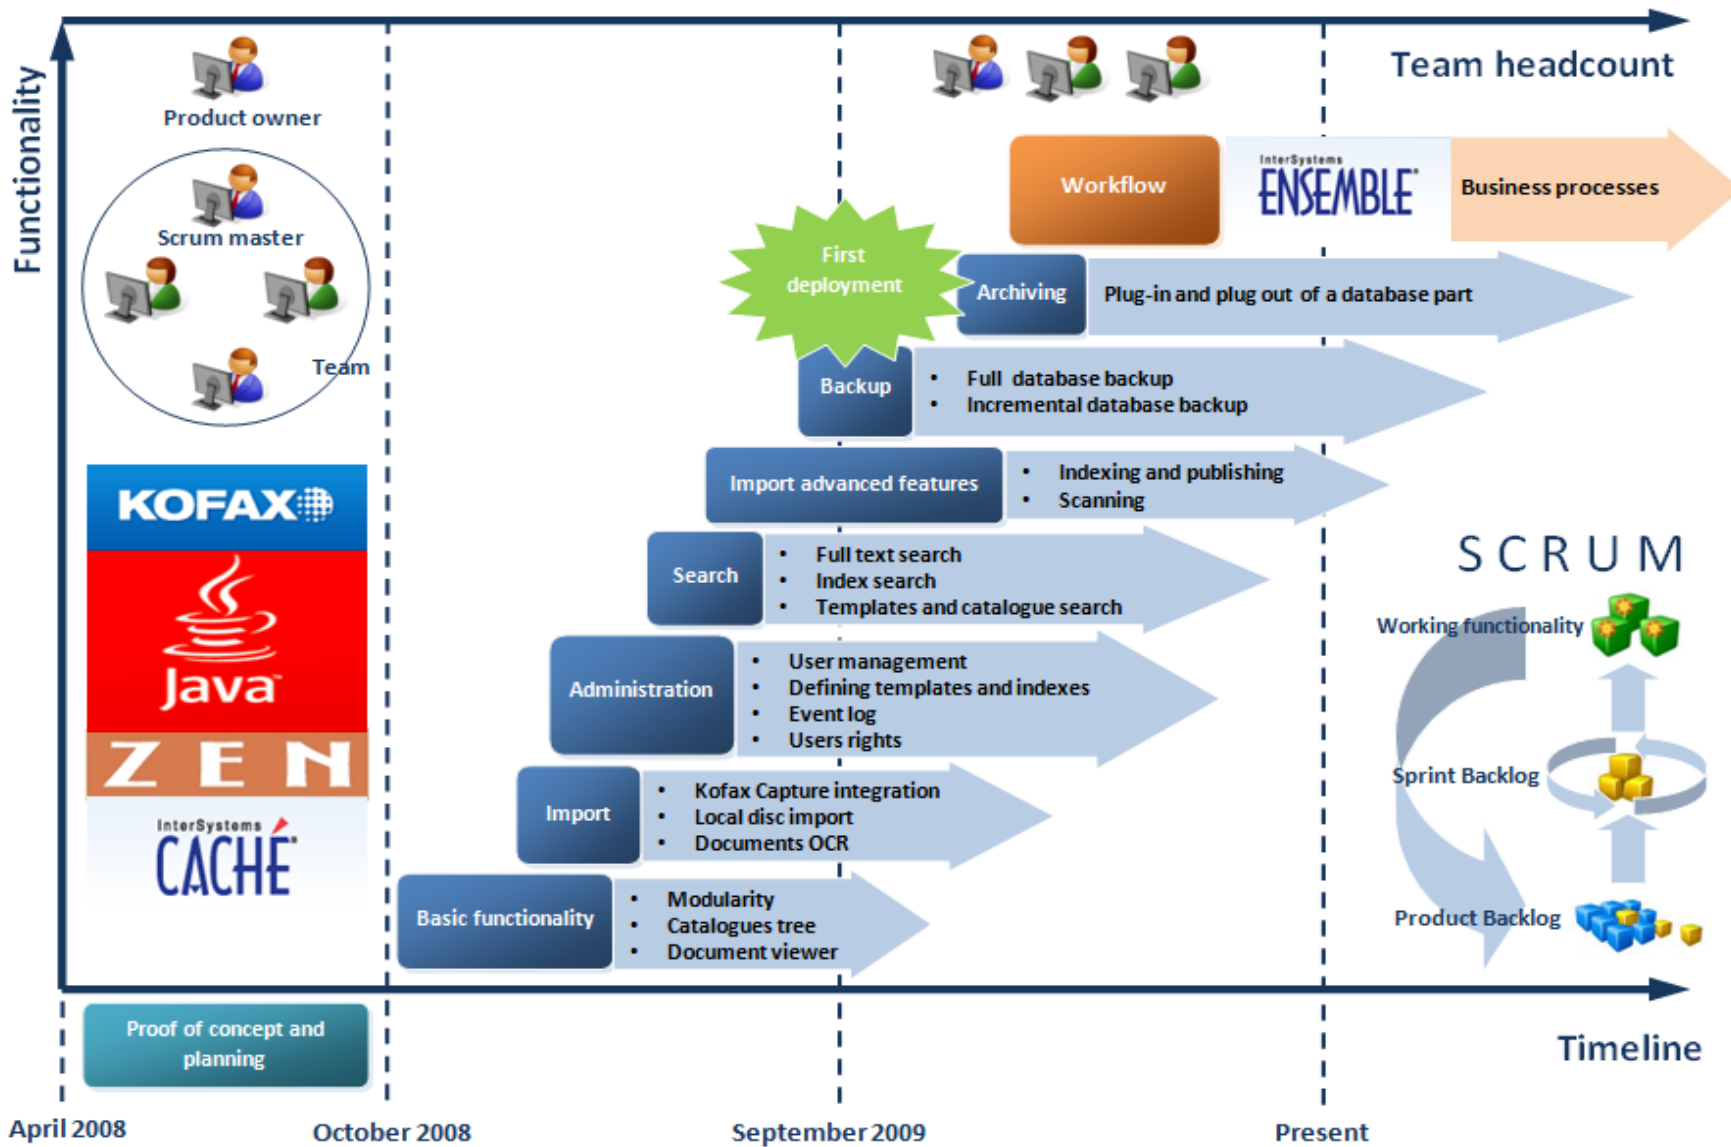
Functionality

Team headcount

Product owner

Scrum master

Team

KOFAX

Java

ZEN

InterSystems CACHÉ

Workflow

InterSystems ENSEMBLE

Business processes

First deployment

Archiving

Plug-in and plug out of a database part

Backup

- Full database backup
- Incremental database backup

Import advanced features

- Indexing and publishing
- Scanning

Search

- Full text search
- Index search
- Templates and catalogue search

Administration

- User management
- Defining templates and indexes
- Event log
- Users rights

Import

- Kofax Capture integration
- Local disc import
- Documents OCR

Basic functionality

- Modularity
- Catalogues tree
- Document viewer

SCRUM

Working functionality

Sprint Backlog

Product Backlog

Proof of concept and planning

Timeline

April 2008

October 2008

September 2009

Present